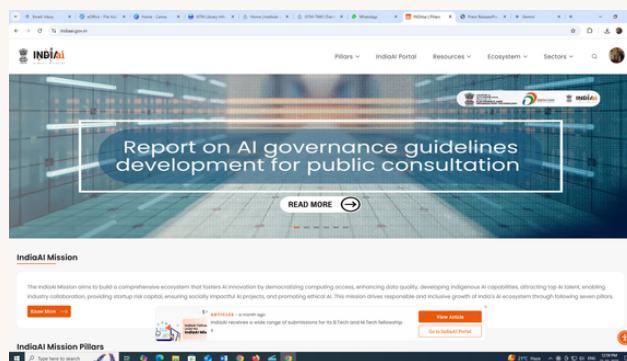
Email inbox | eOffice - File Ann | Home - Canva | STPI Library Info | Home | Institute | STPI-TMS | Tran | WhatsApp | INDIAai | Pillars | Press Release Pr | Gemini

indiaai.gov.in

INDIAai

Pillars
IndiaAI Portal
Resources
Ecosystem
Sectors

IndiaAI

Report on AI governance guidelines development for public consultation

READ MORE

IndiaAI Mission

The IndiaAI Mission aims to build a comprehensive ecosystem that fosters AI innovation by democratizing computing access, enhancing data quality, developing indigenous AI capabilities, attracting top AI talent, enabling industry collaboration, providing startup risk capital, ensuring socially impactful AI projects, and promoting ethical AI. This mission drives responsible and inclusive growth of India's AI ecosystem through following seven pillars.

Know More

ARTICLES - a month ago
IndiaAI receives a wide range of submissions for its B.Tech and M.Tech fellowship
View Article
Go to IndiaAI Portal

IndiaAI Mission Pillars

Type here to search

27°C Haze